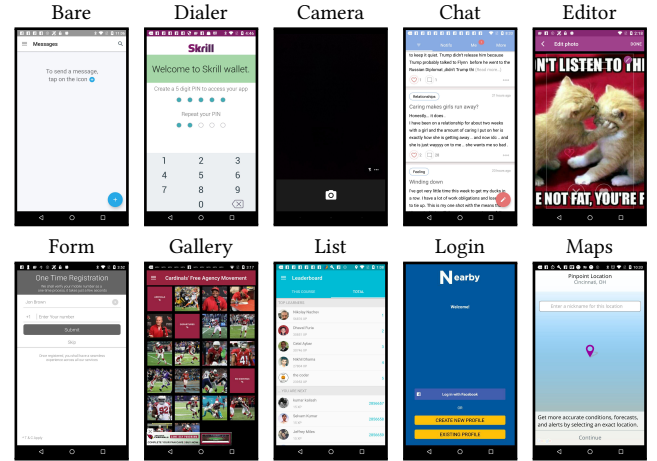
Bare

Messages

To send a message, tap on the icon

Dialer

Skrill

Welcome to Skrill wallet.

Create a 5 digit PIN to access your app

Repeat your PIN

1 2 3
4 5 6
7 8 9
0

Camera

Chat

Rounds Me More

Trump didn't release him because Trump probably talked to Flynn before he went to the Russian Diplomat, didn't Trump do [Read more...]

Relationships

Caring makes girls run away?

Howcdy... it does..

I have been on a relationship for about two weeks with a girl and the amount of caring I put on her is exactly how she is getting away ... and now idc... and she is just wappy on to me ... she wants me so bad

Feeling

Winding down

I've got very little time this week to get my ducks in a row. I have a lot of work obligations and less time to do. This is my one shot with the means the

Editor

Edit photo DONE

N'T LISTEN TO THE

E NOT FAT, YOU'RE F

Form

One Time Registration

Jon Brown

Enter Your number

Submit

Skip

Gallery

Cardinals' Free Agency Movement

List

Leaderboard

Login

Nearby

Welcome!

Log in with Facebook

or

CREATE NEW PROFILE

EXISTING PROFILE

Maps

Pinpoint Location
Cincinnati, OH

Enter a nickname for this location

Get more accurate conditions, forecasts, and alerts by selecting an exact location.

Continue